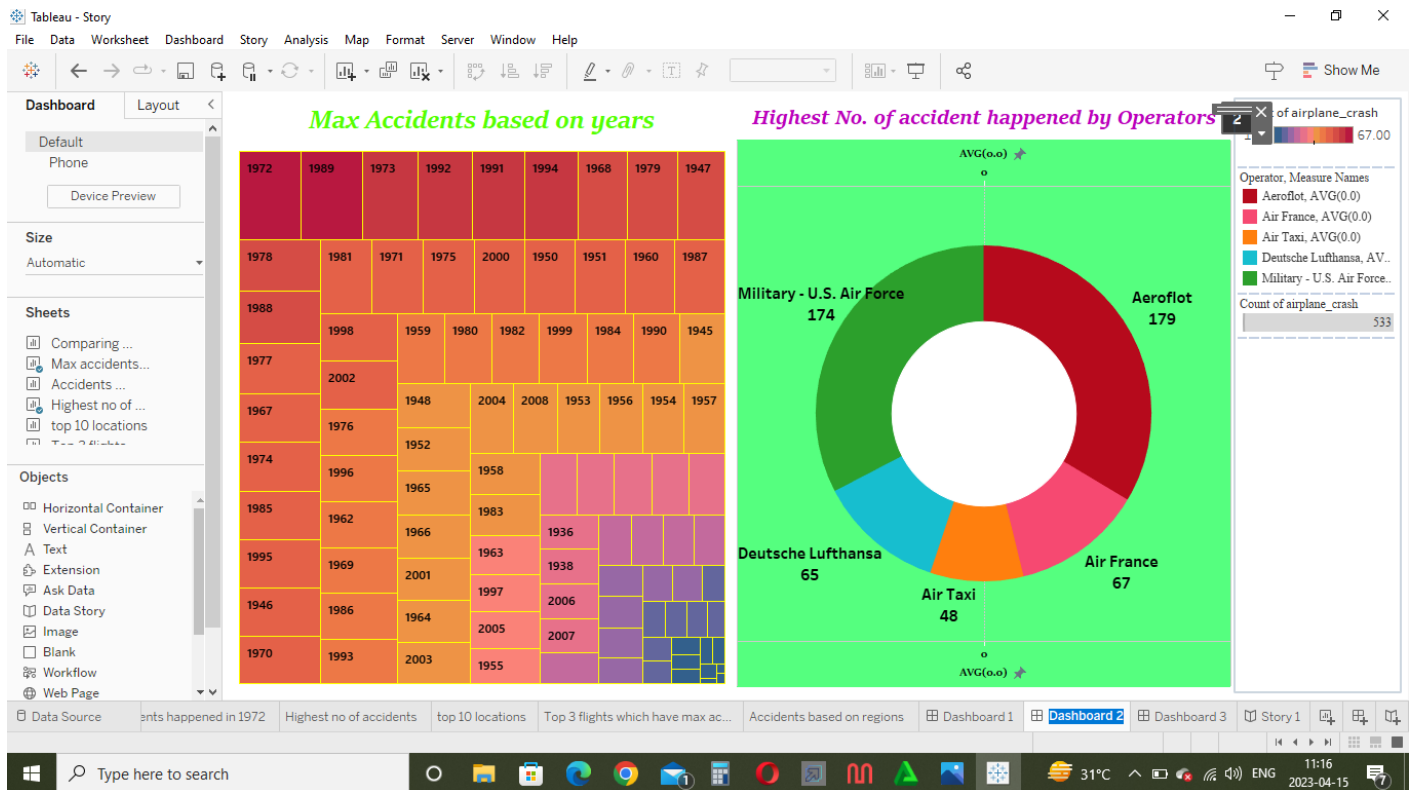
Tableau - Story

File Data Worksheet Dashboard Story Analysis Map Format Server Window Help

Show Me

Dashboard Layout

Default
Phone

Device Preview

Size
Automatic

Sheets
Comparing ...
Max accidents...
Accidents ...
Highest no of ...
top 10 locations

Objects
Horizontal Container
Vertical Container
Text
Extension
Ask Data
Data Story
Image
Blank
Workflow
Web Page

Max Accidents based on years

1972 1989 1973 1992 1991 1994 1968 1979 1947
1978 1981 1971 1975 2000 1950 1951 1960 1987
1988
1998 1959 1980 1982 1999 1984 1990 1945
1977
2002
1948 2004 2008 1953 1956 1954 1957
1967
1976
1952
1974
1958
1996
1965
1985
1983
1962
1936
1966
1963
1995
1969
1938
2001
1997
2006
1946
1986
1964
2005
2007
1970
1993
2003
1955

Highest No. of accident happened by Operators

AVG(o.o)
o

Military - U.S. Air Force
174

Aeroflot
179

Deutsche Lufthansa
65

Air France
67

Air Taxi
48

o
AVG(o.o)

2
of airplane_crash
67.00

Operator, Measure Names
Aeroflot, AVG(0.0)
Air France, AVG(0.0)
Air Taxi, AVG(0.0)
Deutsche Lufthansa, AV..
Military - U.S. Air Force..

Count of airplane_crash
533

Data Source | ents happened in 1972 | Highest no of accidents | top 10 locations | Top 3 flights which have max ac... | Accidents based on regions | Dashboard 1 | Dashboard 2 | Dashboard 3 | Story 1

Type here to search

31°C ENG 11:16 2023-04-15